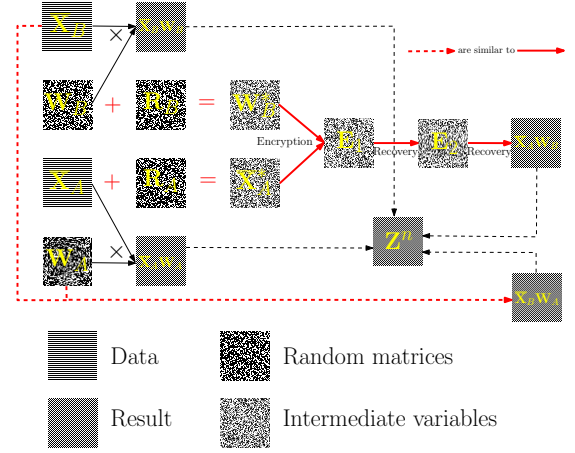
$\mathbf{X}_B$

$\times$

$\mathbf{W}_A'$

$+$

$\mathbf{R}_B$

$=$

$\mathbf{W}_B'$

Encryption

$\mathbf{E}_1$

Recovery

$\mathbf{E}_2$

Recovery

$\mathbf{X}_A\mathbf{W}_B$

$\mathbf{X}_A$

$+$

$\mathbf{R}_A$

$=$

$\mathbf{X}_A'$

$\mathbf{Z}'$

$\mathbf{W}_A$

$\times$

$\mathbf{X}_A\mathbf{W}_A$

$\mathbf{X}_B\mathbf{W}_A$

are similar to

Data

Random matrices

Result

Intermediate variables